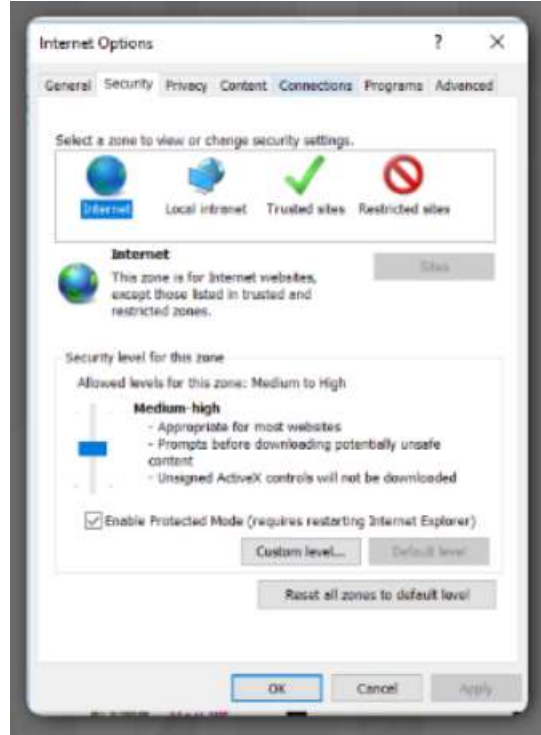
Internet Options ? ×

General Security Privacy Content Connections Programs Advanced

Select a zone to view or change security settings.

Internet Local intranet Trusted sites Restricted sites

Internet
This zone is for Internet websites, except those listed in trusted and restricted zones.

Sites

Security level for this zone
Allowed levels for this zone: Medium to High

Medium-high
- Appropriate for most websites
- Prompts before downloading potentially unsafe content
- Unsigned ActiveX controls will not be downloaded

Enable Protected Mode (requires restarting Internet Explorer)

Custom level... Default level

Reset all zones to default level

OK Cancel Apply